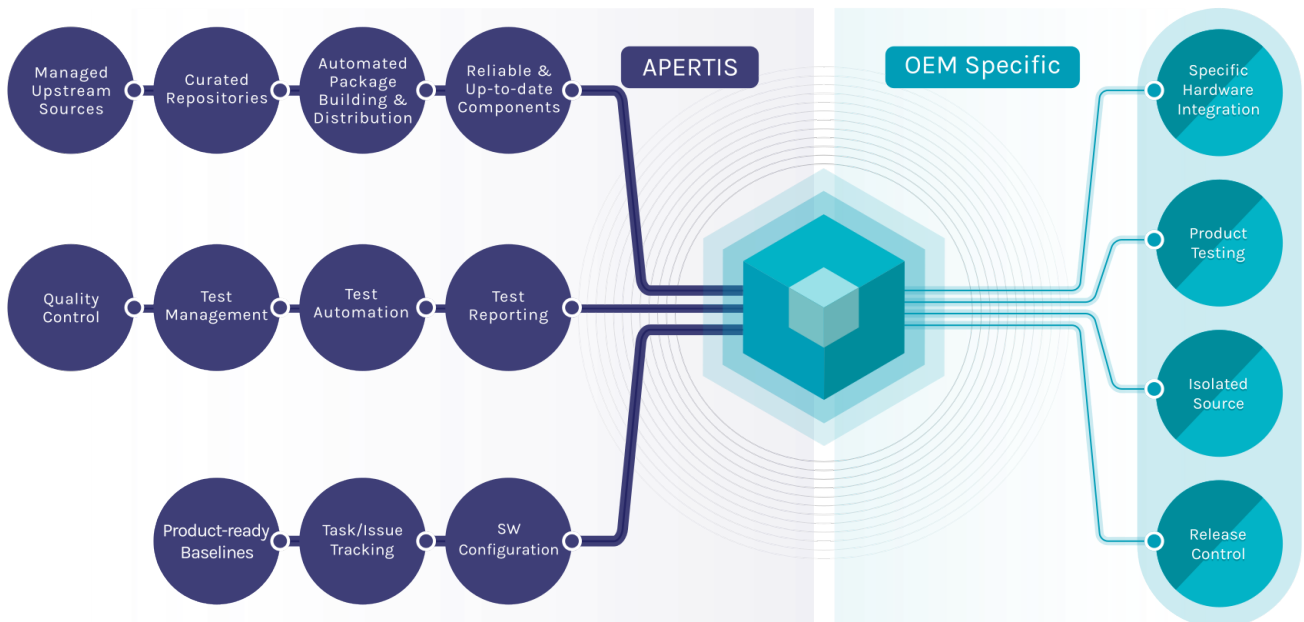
Managed Upstream Sources

Curated Repositories

Automated Package Building & Distribution

Reliable & Up-to-date Components

APERTIS

OEM Specific

Specific Hardware Integration

Quality Control

Test Management

Test Automation

Test Reporting

Product Testing

Isolated Source

Product-ready Baselines

Task/Issue Tracking

SW Configuration

Release Control